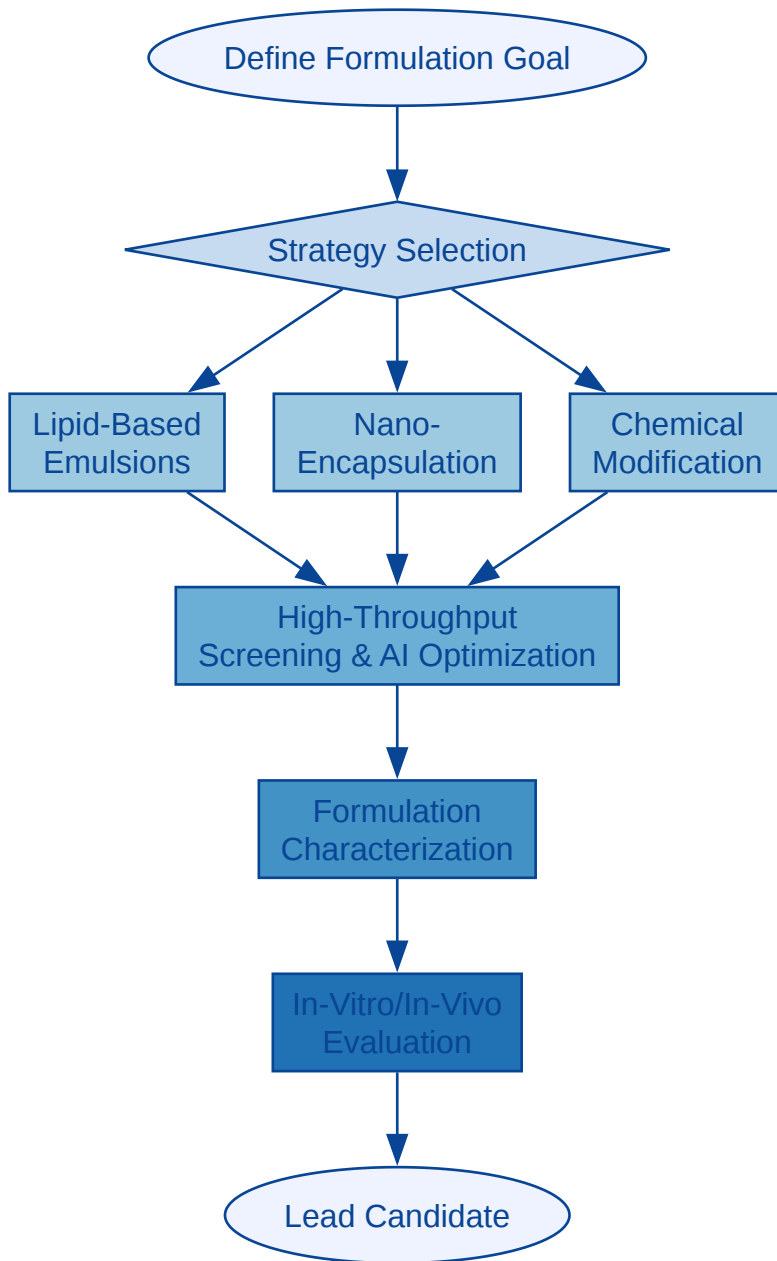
Define Formulation Goal

Strategy Selection

Lipid-Based Emulsions

Nano-Encapsulation

Chemical Modification

High-Throughput Screening & AI Optimization

Formulation Characterization

In-Vitro/In-Vivo Evaluation

Lead Candidate